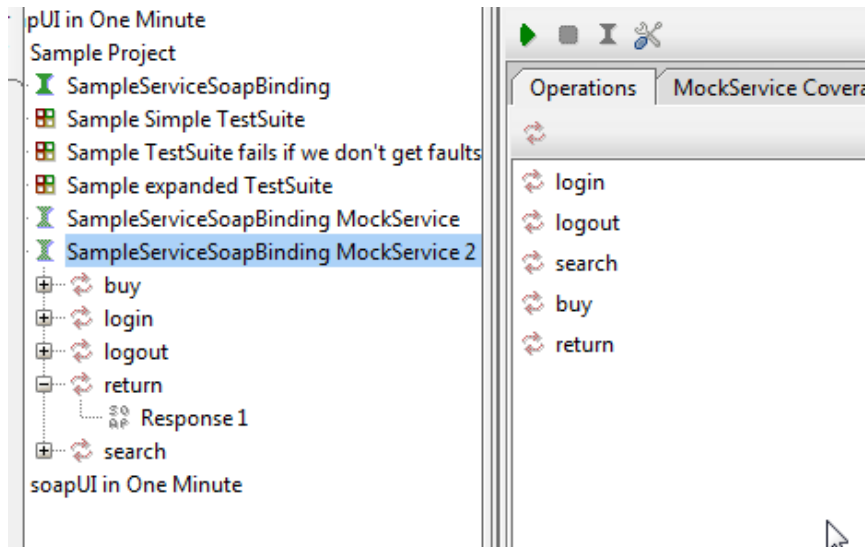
pUI in One Minute
Sample Project
SampleServiceSoapBinding
Sample Simple TestSuite
Sample TestSuite fails if we don't get faults
Sample expanded TestSuite
SampleServiceSoapBinding MockService
SampleServiceSoapBinding MockService 2
buy
login
logout
return
Response 1
search
soapUI in One Minute

Operations | MockService Covera
login
logout
search
buy
return